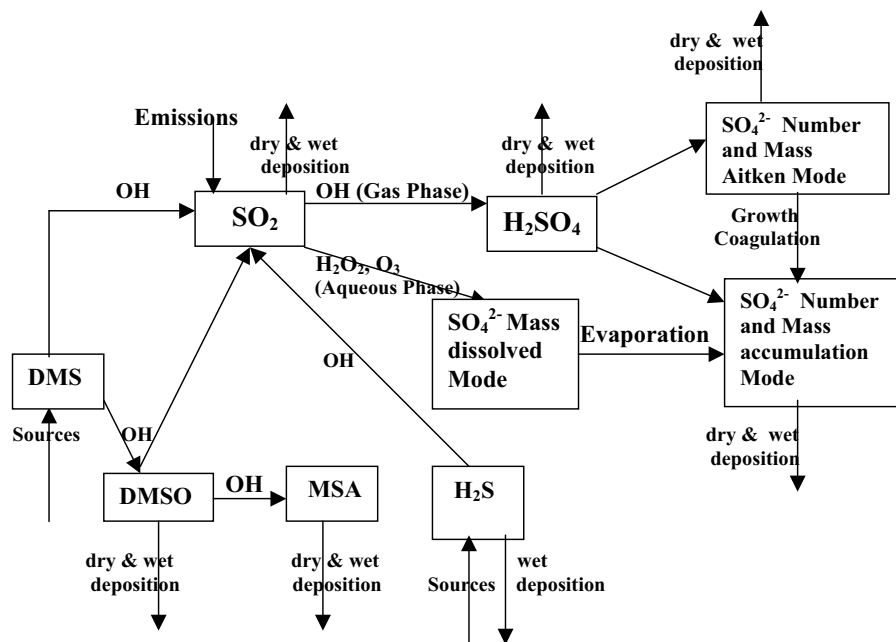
dry & wet deposition

Emissions

dry & wet deposition

dry & wet deposition

$SO_4^{2-}$ Number and Mass Aitken Mode

OH

$SO_2$

OH (Gas Phase)

$H_2SO_4$

Growth Coagulation

$H_2O_2$, $O_3$ (Aqueous Phase)

$SO_4^{2-}$ Number and Mass accumulation Mode

$SO_4^{2-}$ Mass dissolved Mode

Evaporation

OH

DMS

Sources

OH

dry & wet deposition

DMSO

OH

MSA

$H_2S$

dry & wet deposition

dry & wet deposition

Sources

wet deposition